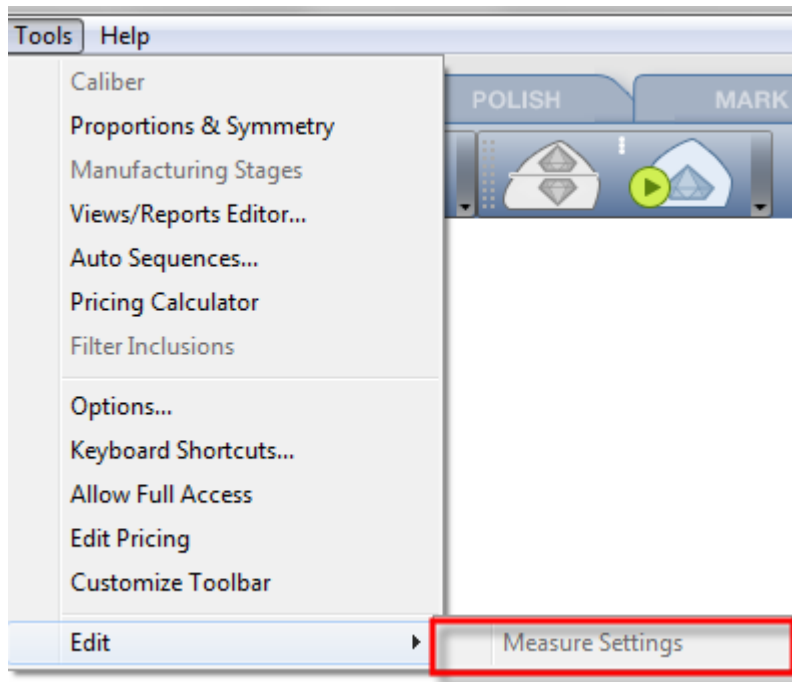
Tools Help

Caliber
Proportions & Symmetry
Manufacturing Stages
Views/Reports Editor...
Auto Sequences...
Pricing Calculator
Filter Inclusions

Options...
Keyboard Shortcuts...
Allow Full Access
Edit Pricing
Customize Toolbar

Edit

Measure Settings

POLISH
MARK